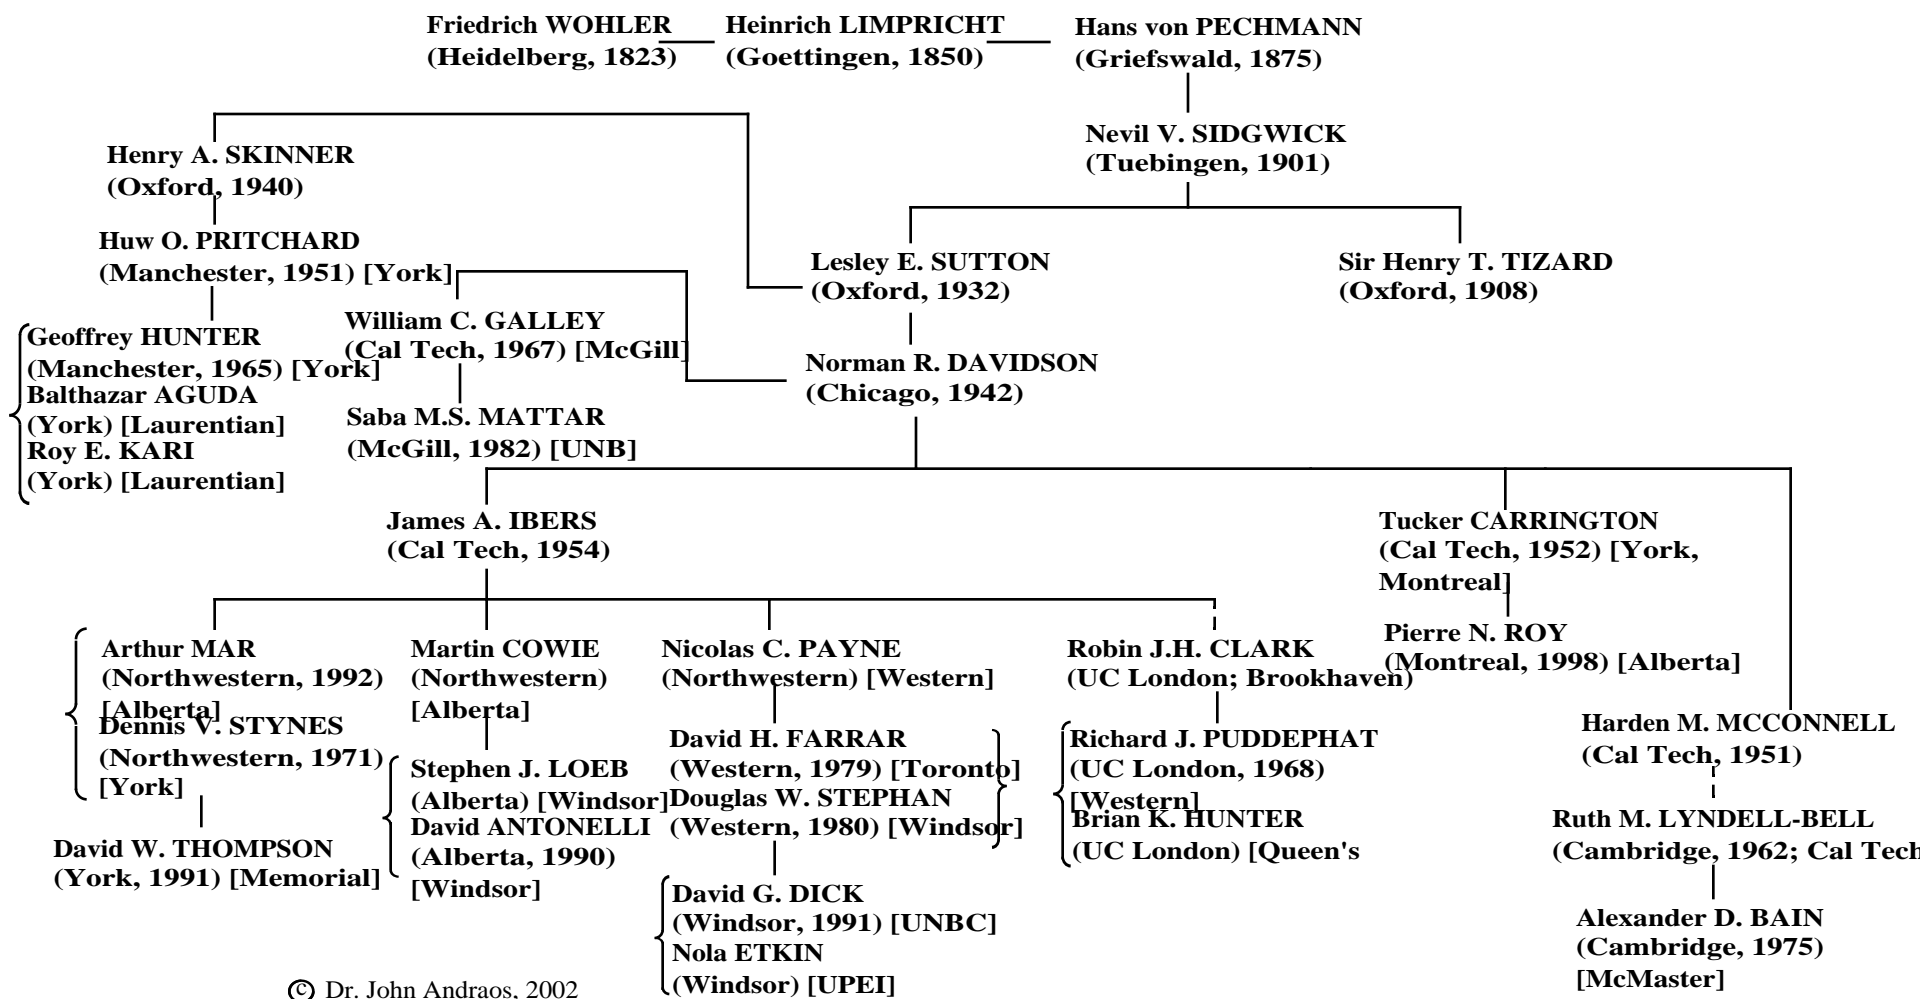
Friedrich WOHLER (Heidelberg, 1823)

Heinrich LIMPRICHT (Goettingen, 1850)

Hans von PECHMANN (Griefswald, 1875)

Nevil V. SIDGWICK (Tuebingen, 1901)

Henry A. SKINNER (Oxford, 1940)

Huw O. PRITCHARD (Manchester, 1951) [York]

Lesley E. SUTTON (Oxford, 1932)

Sir Henry T. TIZARD (Oxford, 1908)

Geoffrey HUNTER (Manchester, 1965) [York]
Balthazar AGUDA (York) [Laurentian]
Roy E. KARI (York) [Laurentian]

William C. GALLEY (Cal Tech, 1967) [McGill]

Saba M.S. MATTAR (McGill, 1982) [UNB]

Norman R. DAVIDSON (Chicago, 1942)

James A. IBERS (Cal Tech, 1954)

Tucker CARRINGTON (Cal Tech, 1952) [York, Montreal]

Pierre N. ROY (Montreal, 1998) [Alberta]

Arthur MAR (Northwestern, 1992) [Alberta]
Dennis V. STYNES (Northwestern, 1971) [York]

David W. THOMPSON (York, 1991) [Memorial]

Martin COWIE (Northwestern) [Alberta]

Stephen J. LOEB (Alberta) [Windsor]
David ANTONELLI (Alberta, 1990) [Windsor]

Nicolas C. PAYNE (Northwestern) [Western]

David H. FARRAR (Western, 1979) [Toronto]
Douglas W. STEPHAN (Western, 1980) [Windsor]

David G. DICK (Windsor, 1991) [UNBC]
Nola ETKIN (Windsor) [UPEI]

Robin J.H. CLARK (UC London; Brookhaven)

Richard J. PUDDEPHAT (UC London, 1968) [Western]
Brian K. HUNTER (UC London) [Queen's

Harden M. MCCONNELL (Cal Tech, 1951)

Ruth M. LYNDELL-BELL (Cambridge, 1962; Cal Tech

Alexander D. BAIN (Cambridge, 1975) [McMaster]

© Dr. John Andraos, 2002